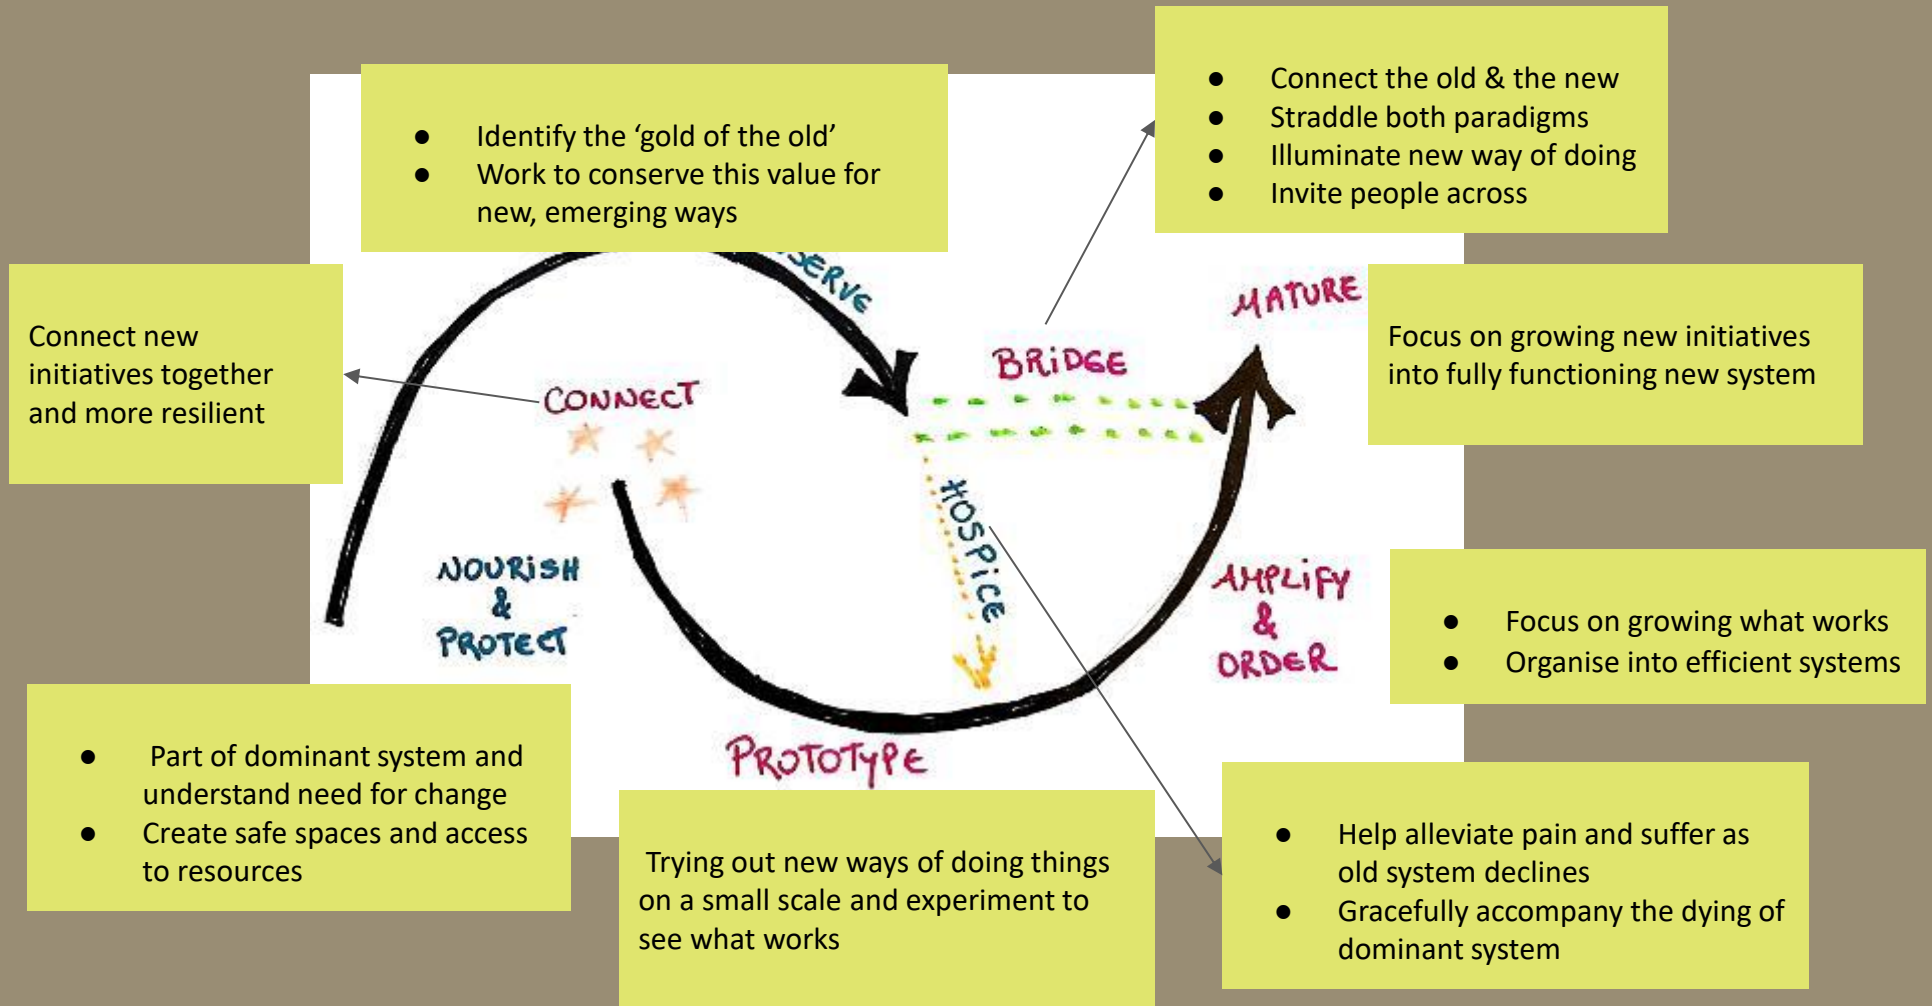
- Identify the 'gold of the old'
- Work to conserve this value for new, emerging ways

- Connect the old & the new
- Straddle both paradigms
- Illuminate new way of doing
- Invite people across

Connect new initiatives together and more resilient

SERVE

MATURE

Focus on growing new initiatives into fully functioning new system

BRIDGE

CONNECT

HOSPICE

NOURISH & PROTECT

AMPLIFY & ORDER

- Focus on growing what works
- Organise into efficient systems

PROTOTYPE

- Part of dominant system and understand need for change
- Create safe spaces and access to resources

Trying out new ways of doing things on a small scale and experiment to see what works

- Help alleviate pain and suffer as old system declines
- Gracefully accompany the dying of dominant system